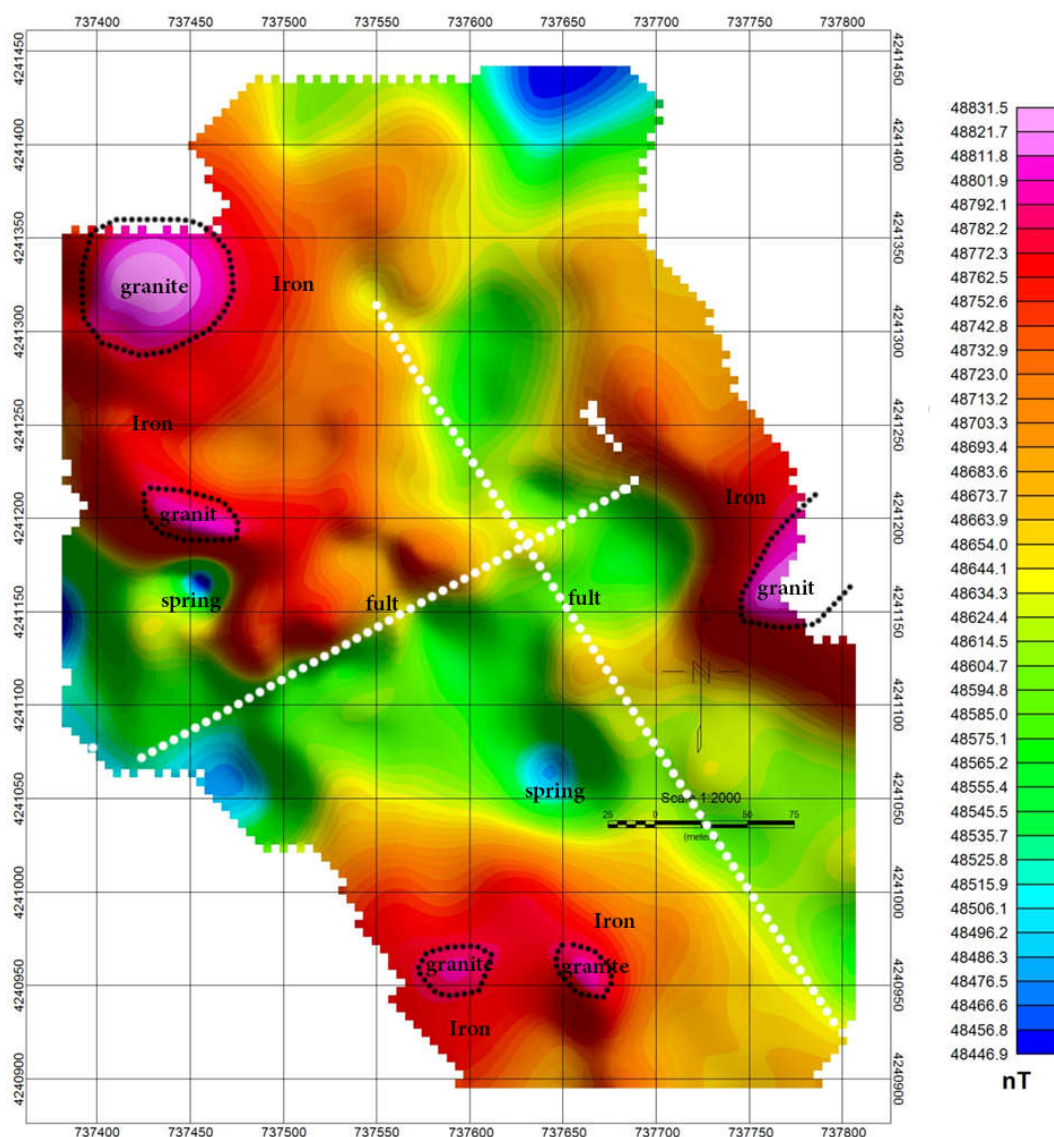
737400 737450 737500 737550 737600 737650 737700 737750 737800

4241450
4241400
4241350
4241300
4241250
4241200
4241150
4241100
4241050
4241000
4240950
4240900

granite
Iron
Iron
granit
spring
fult
fult
Iron
granit
spring
Scale 1:2000
25 0 25 50 75
(meters)
Iron
granite
granite
Iron

48831.5
48821.7
48811.8
48801.9
48792.1
48782.2
48772.3
48762.5
48752.6
48742.8
48732.9
48723.0
48713.2
48703.3
48693.4
48683.6
48673.7
48663.9
48654.0
48644.1
48634.3
48624.4
48614.5
48604.7
48594.8
48585.0
48575.1
48565.2
48555.4
48545.5
48535.7
48525.8
48515.9
48506.1
48496.2
48486.3
48476.5
48466.6
48456.8
48446.9
nT